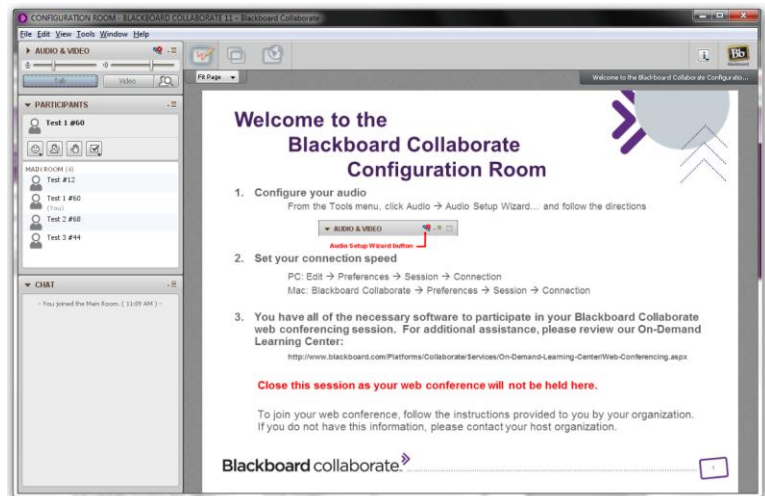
CONFIGURATION ROOM - BLACKBOARD COLLABORATE 11 - Blackboard Collaborate

File Edit View Tools Window Help

AUDIO & VIDEO

Video

PARTICIPANTS

Test 1 #60

MAIN ROOM (4)

Test #12

Test 1 #60 (You)

Test 2 #68

Test 3 #44

CHAT

- You joined the Main Room. ( 11:09 AM ) -

Fit Page

Welcome to the Blackboard Collaborate Configuratio...

Welcome to the Blackboard Collaborate Configuration Room

1. Configure your audio

From the Tools menu, click Audio → Audio Setup Wizard… and follow the directions

AUDIO & VIDEO

Audio Setup Wizard button

2. Set your connection speed

PC: Edit → Preferences → Session → Connection

Mac: Blackboard Collaborate → Preferences → Session → Connection

3. You have all of the necessary software to participate in your Blackboard Collaborate web conferencing session. For additional assistance, please review our On-Demand Learning Center:

http://www.blackboard.com/Platforms/Collaborate/Services/On-Demand-Learning-Center/Web-Conferencing.aspx

Close this session as your web conference will not be held here.

To join your web conference, follow the instructions provided to you by your organization. If you do not have this information, please contact your host organization.

Blackboard collaborate.

1